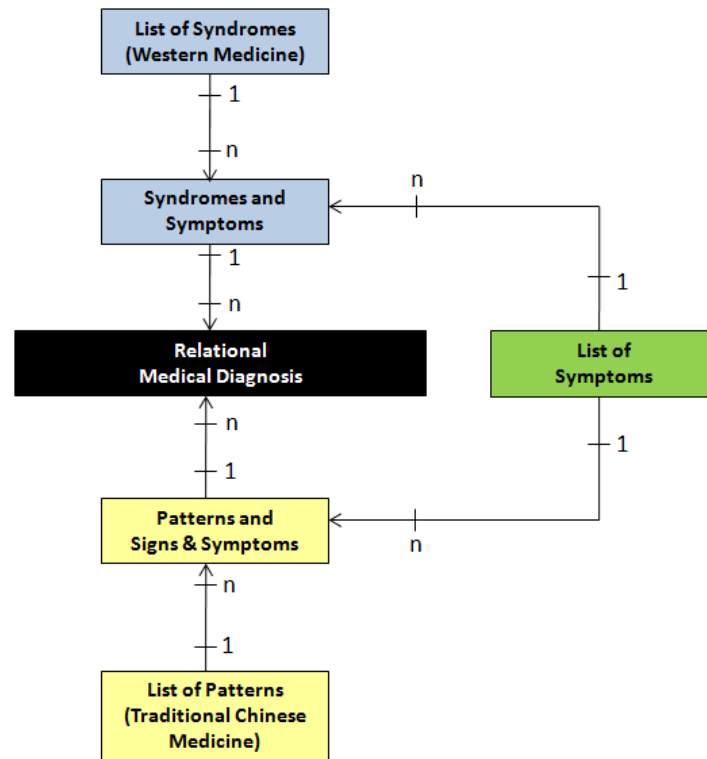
List of Syndromes (Western Medicine)

1

n

Syndromes and Symptoms

n

1

n

1

Relational Medical Diagnosis

List of Symptoms

n

1

1

Patterns and Signs & Symptoms

n

n

1

List of Patterns (Traditional Chinese Medicine)